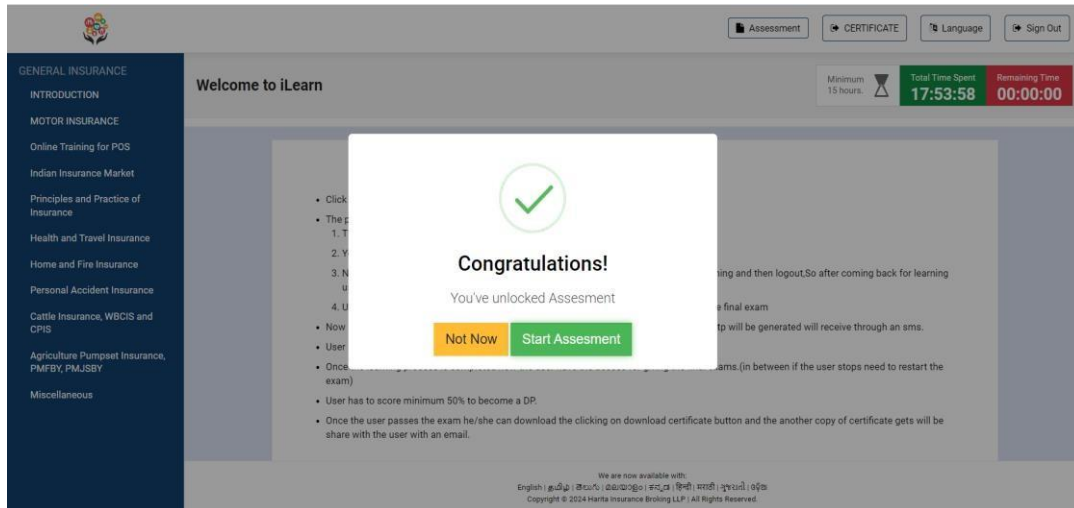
Assessment CERTIFICATE Language Sign Out

GENERAL INSURANCE
INTRODUCTION
MOTOR INSURANCE
Online Training for POS
Indian Insurance Market
Principles and Practice of Insurance
Health and Travel Insurance
Home and Fire Insurance
Personal Accident Insurance
Cattle Insurance, WBCIS and CPIS
Agriculture Pumpset Insurance, PMFBY, PMJSBY
Miscellaneous

Welcome to iLearn

Minimum 15 hours.

Total Time Spent
17:53:58

Remaining Time
00:00:00

• Click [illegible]
• The p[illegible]
1. T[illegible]
2. Y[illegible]
3. N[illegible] u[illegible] ning and then logout,So after coming back for learning
4. U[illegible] e final exam
• Now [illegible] tp will be generated will receive through an sms.
• User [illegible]
• Once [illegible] ams.(in between if the user stops need to restart the exam)
• User has to score minimum 50% to become a DP.
• Once the user passes the exam he/she can download the clicking on download certificate button and the another copy of certificate gets will be share with the user with an email.

Congratulations!
You've unlocked Assesment
Not Now Start Assesment

We are now available with:
English | தமிழ் | తెలుగు | മലയാളം | ಕನ್ನಡ | हिन्दी | मराठी | ગુજરાતી | ଓଡ଼ିଆ
Copyright © 2024 Harita Insurance Broking LLP | All Rights Reserved.